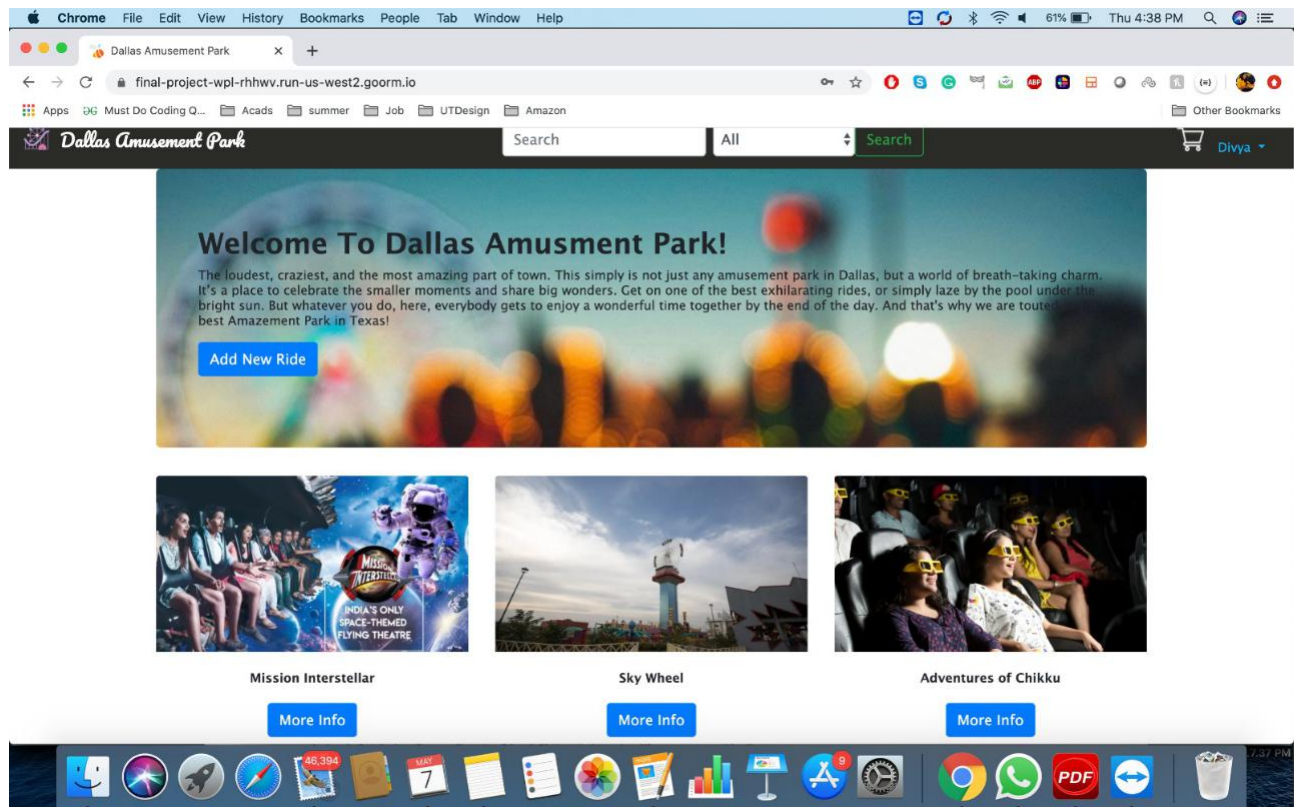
Chrome File Edit View History Bookmarks People Tab Window Help

61% Thu 4:38 PM

Dallas Amusement Park

final-project-wpl-rhhwv.run-us-west2.goorm.io

Apps Must Do Coding Q... Acads summer Job UTDesign Amazon Other Bookmarks

Dallas Amusement Park

Search

All

Search

Divya

Welcome To Dallas Amusment Park!

The loudest, craziest, and the most amazing part of town. This simply is not just any amusement park in Dallas, but a world of breath-taking charm. It's a place to celebrate the smaller moments and share big wonders. Get on one of the best exhilarating rides, or simply laze by the pool under the bright sun. But whatever you do, here, everybody gets to enjoy a wonderful time together by the end of the day. And that's why we are touted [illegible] best Amazement Park in Texas!

Add New Ride

MISSION INTERSTELLAR

INDIA'S ONLY SPACE-THEMED FLYING THEATRE

Mission Interstellar

More Info

Sky Wheel

More Info

Adventures of Chikku

More Info

46,394

MAY 7

9

PDF

7:37 PM